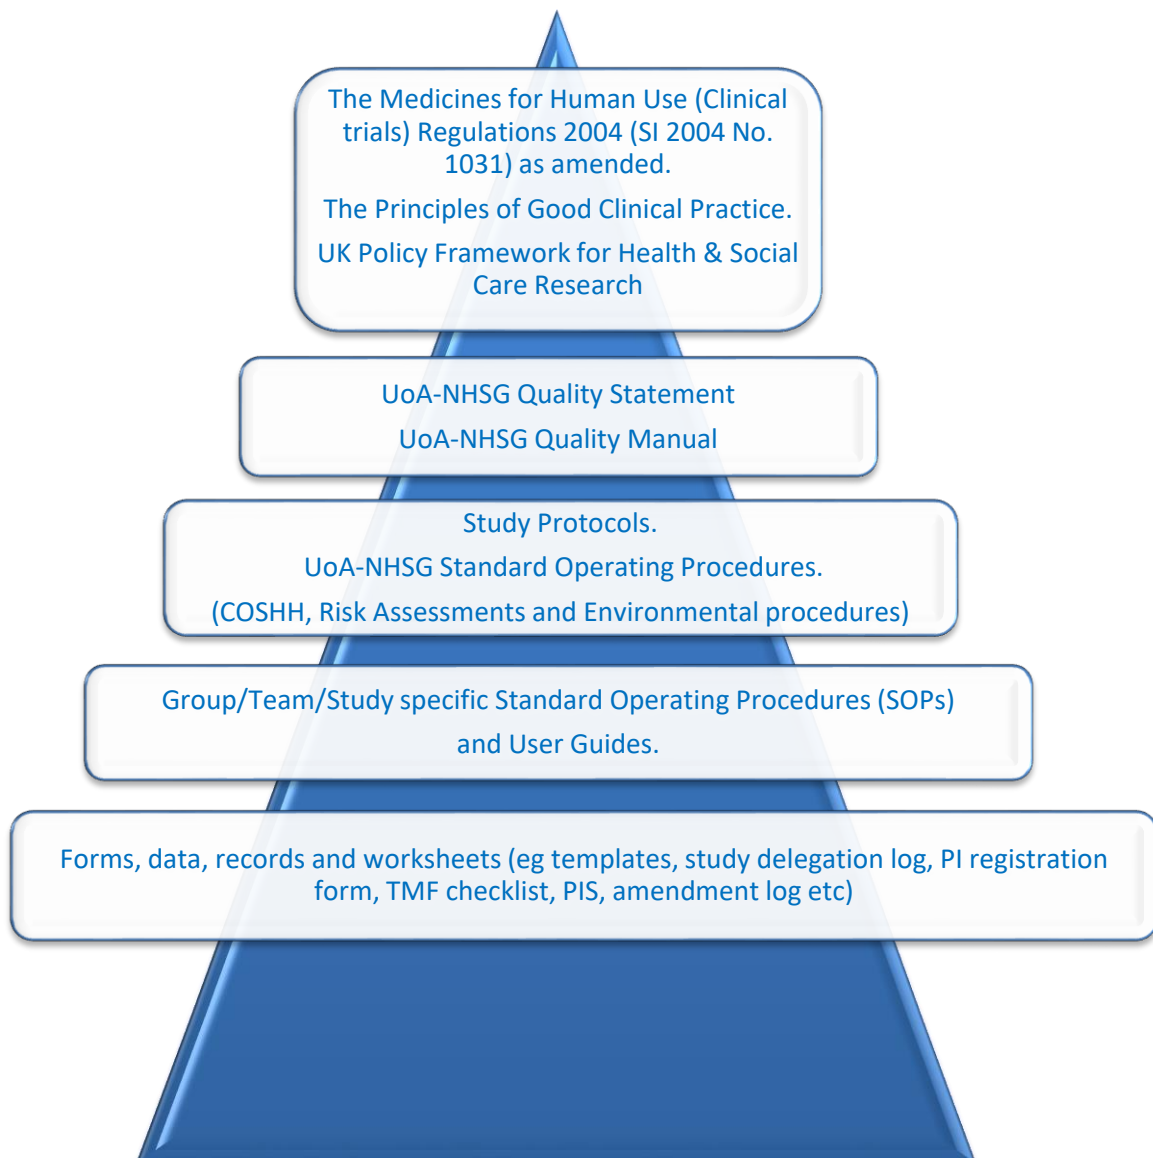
The Medicines for Human Use (Clinical trials) Regulations 2004 (SI 2004 No. 1031) as amended.

The Principles of Good Clinical Practice.

UK Policy Framework for Health & Social Care Research

UoA-NHSG Quality Statement

UoA-NHSG Quality Manual

Study Protocols.

UoA-NHSG Standard Operating Procedures.

(COSHH, Risk Assessments and Environmental procedures)

Group/Team/Study specific Standard Operating Procedures (SOPs)

and User Guides.

Forms, data, records and worksheets (eg templates, study delegation log, PI registration form, TMF checklist, PIS, amendment log etc)